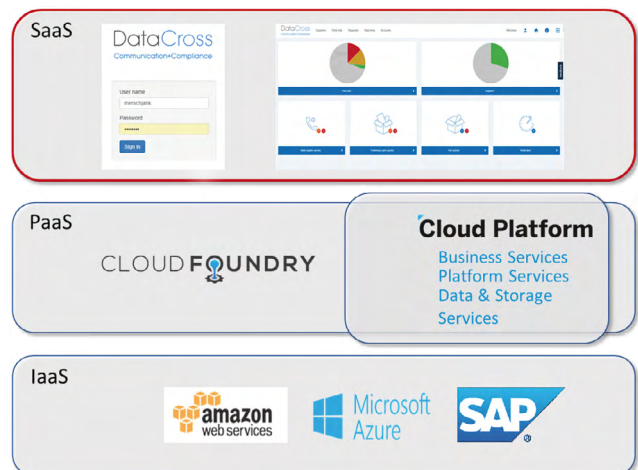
SaaS

DataCross
Communication+Compliance

User name
menschjank
Password
••••••••
Sign in

DataCross

PaaS

CLOUDFOUNDRY

Cloud Platform
Business Services
Platform Services
Data & Storage Services

IaaS

amazon web services

Microsoft Azure

SAP